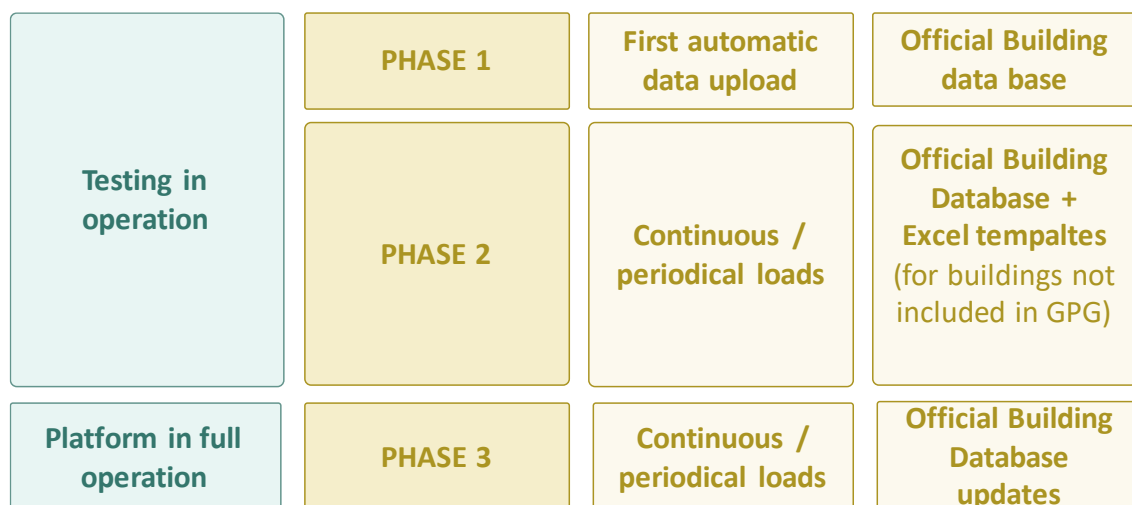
| Testing in operation | PHASE 1 | First automatic data upload | Official Building data base |
|---|---|---|---|
| | PHASE 2 | Continuous / periodical loads | Official Building Database + Excel tempaltes (for buildings not included in GPG) |
| Platform in full operation | PHASE 3 | Continuous / periodical loads | Official Building Database updates |